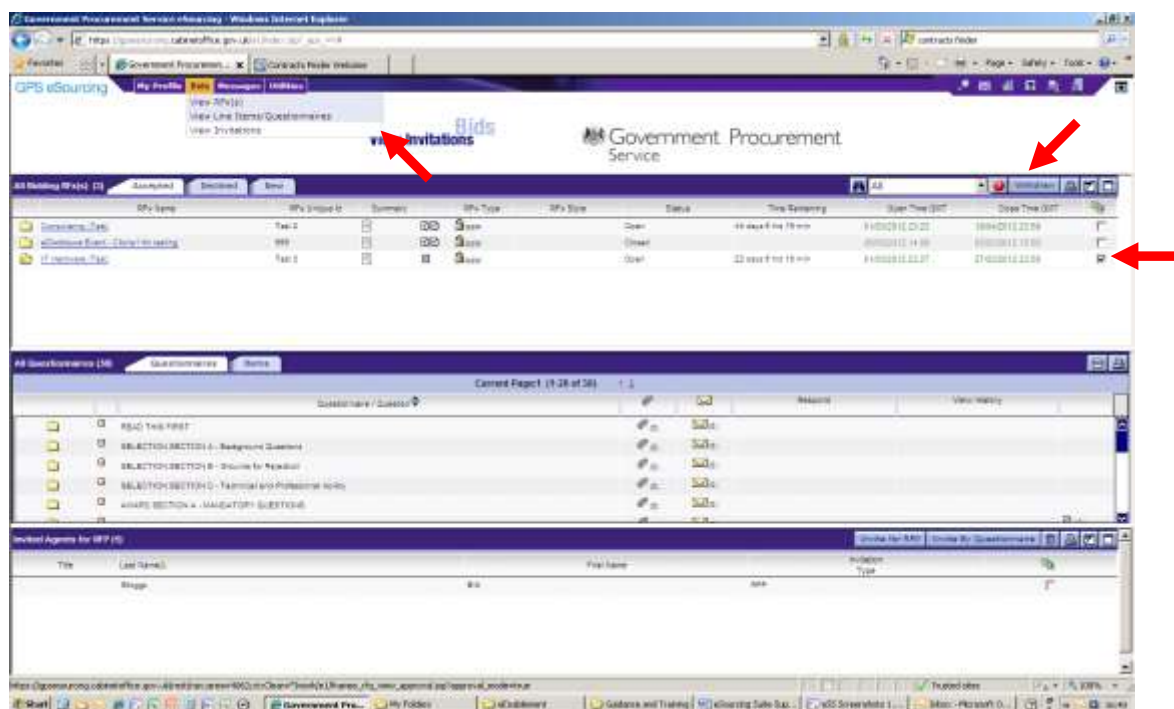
Government Procurement Service eSourcing - Windows Internet Explorer

https://gpsesourcing.cabinetoffice.gov.uk/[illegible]

contracts finder

Favorites

Government Procurem... ×

Contracts Finder Website

Page ▾ Safety ▾ Tools ▾

GPS eSourcing

My Profile

Bids

Messages

Utilities

View RFx(s)

View Line Items/Questionnaires

View Invitations

Bids

View Invitations

Government Procurement Service

All Existing RFx(s) (3)

Accepted

Declined

New

All

Withdraw

| RFx Name | RFx Unique Id | Summary | | RFx Type | RFx Style | Status | Time Remaining | Open Time GMT | Close Time GMT | |
|---|---|---|---|---|---|---|---|---|---|---|
| Computers (Test) | Test 4 | | | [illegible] | | Open | 44 days 6 hrs 19 min | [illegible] | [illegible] | |
| eDelivery Event - Clicky! for testing | 999 | | | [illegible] | | Closed | | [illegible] | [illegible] | |
| IT Hardware (Test) | Test 3 | | | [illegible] | | Open | 22 days 6 hrs 19 min | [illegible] | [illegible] | |

All Questionnaires (38)

Questionnaires

Items

Current Page:1 (1-28 of 38)

Question Name / Question

Response

View History

READ THIS FIRST

SELECTION SECTION A - Background Questions

SELECTION SECTION B - Grounds for Rejection

SELECTION SECTION C - Technical and Professional Ability

AWARD SECTION A - MANDATORY QUESTIONS

Invited Agents for RFP (4)

Invite Per RFx

Invite By Questionnaire

| Title | Last Name | First Name | Invitation Type | |
|---|---|---|---|---|
| | Bloggs | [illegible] | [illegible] | |

https://gpsesourcing.cabinetoffice.gov.uk/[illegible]

Trusted sites

100%

Start

Government Pro...

My Folders

eOutdelivery

Guidance and Training

eSourcing Suite Sup...

eSS Screenshots 1...

Inbox - Microsoft O...